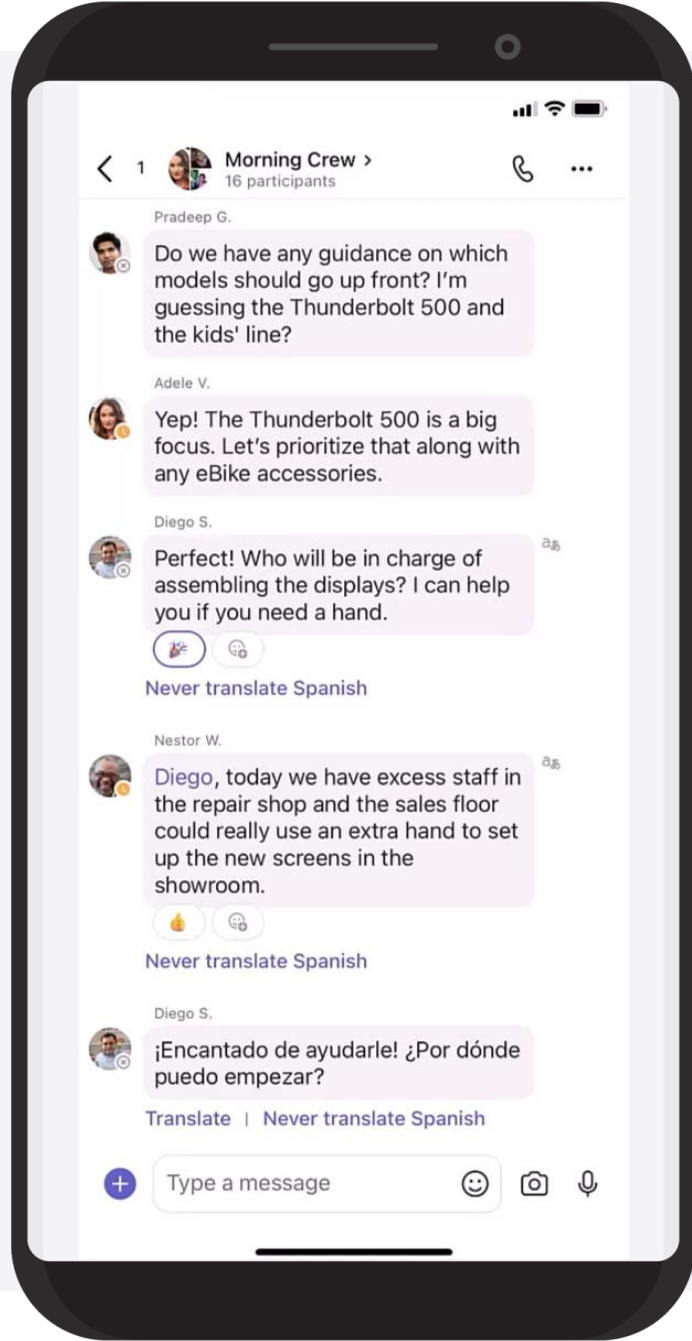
1 Morning Crew >
16 participants

Pradeep G.
Do we have any guidance on which models should go up front? I'm guessing the Thunderbolt 500 and the kids' line?

Adele V.
Yep! The Thunderbolt 500 is a big focus. Let's prioritize that along with any eBike accessories.

Diego S.
Perfect! Who will be in charge of assembling the displays? I can help you if you need a hand.
Never translate Spanish

Nestor W.
Diego, today we have excess staff in the repair shop and the sales floor could really use an extra hand to set up the new screens in the showroom.
Never translate Spanish

Diego S.
¡Encantado de ayudarle! ¿Por dónde puedo empezar?
Translate | Never translate Spanish

Type a message